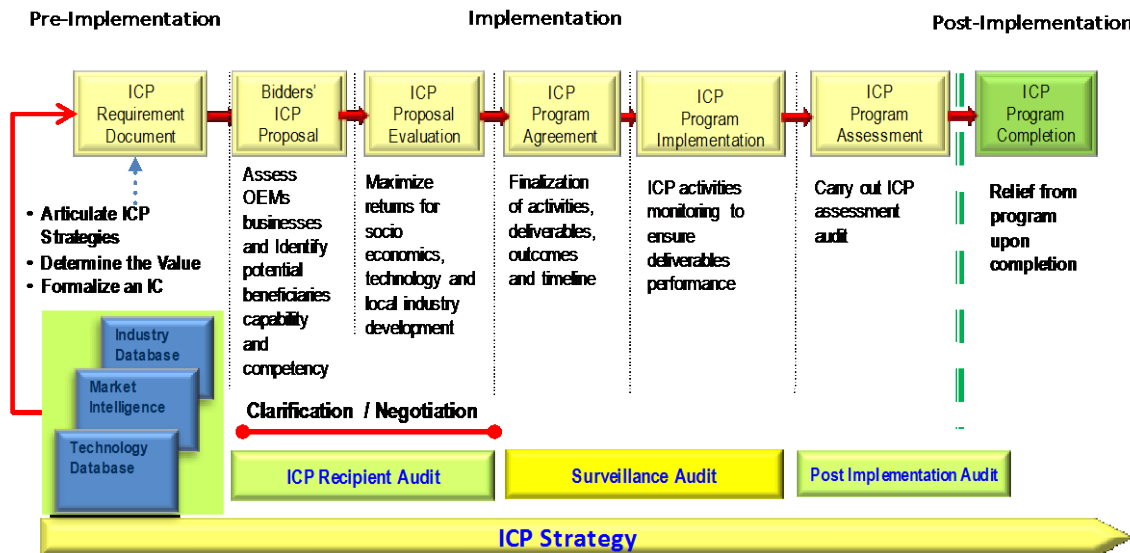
Pre-Implementation

Implementation

Post-Implementation

ICP Requirement Document

Bidders' ICP Proposal

ICP Proposal Evaluation

ICP Program Agreement

ICP Program Implementation

ICP Program Assessment

ICP Program Completion

• Articulate ICP Strategies
• Determine the Value
• Formalize an IC

Assess OEMs businesses and Identify potential beneficiaries capability and competency

Maximize returns for socio economics, technology and local industry development

Finalization of activities, deliverables, outcomes and timeline

ICP activities monitoring to ensure deliverables performance

Carry out ICP assessment audit

Relief from program upon completion

Industry Database

Market Intelligence

Technology Database

Clarification / Negotiation

ICP Recipient Audit

Surveillance Audit

Post Implementation Audit

ICP Strategy